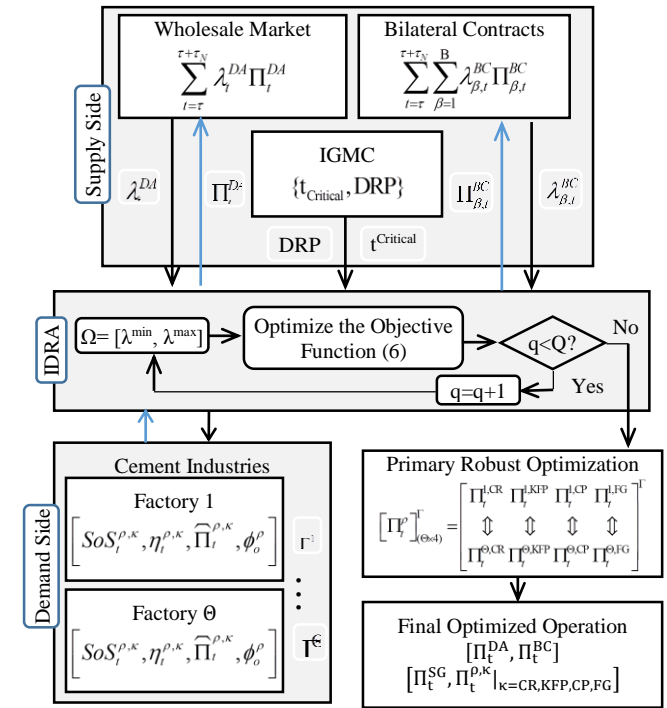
Wholesale Market
$\sum_{t=\tau}^{\tau+\tau_N} \lambda_t^{DA} \Pi_t^{DA}$

Bilateral Contracts
$\sum_{t=\tau}^{\tau+\tau_N} \sum_{\beta=1}^{B} \lambda_{\beta,t}^{BC} \Pi_{\beta,t}^{BC}$

Supply Side

$\lambda_t^{DA}$

$\Pi_t^{DA}$

IGMC
$\{t_{Critical}, DRP\}$

$\Pi_{\beta,t}^{BC}$

$\lambda_{\beta,t}^{BC}$

DRP

$t^{Critical}$

IDRA

$\Omega = [\lambda^{min}, \lambda^{max}]$

Optimize the Objective Function (6)

q<Q?

No

q=q+1

Yes

Cement Industries

Demand Side

Factory 1
$\left[ SoS_t^{\rho,\kappa}, \eta_t^{\rho,\kappa}, \widehat{\Pi}_t^{\rho,\kappa}, \phi_o^{\rho} \right]$

$\Gamma^1$

Factory Θ
$\left[ SoS_t^{\rho,\kappa}, \eta_t^{\rho,\kappa}, \widehat{\Pi}_t^{\rho,\kappa}, \phi_o^{\rho} \right]$

$\Gamma^{\Theta}$

Primary Robust Optimization

$\left[\Pi_t^{\rho}\right]_{(\Theta\times4)}^{\Gamma} = \begin{bmatrix} \Pi_t^{1,CR} & \Pi_t^{1,KFP} & \Pi_t^{1,CP} & \Pi_t^{1,FG} \\ \Updownarrow & \Updownarrow & \Updownarrow & \Updownarrow \\ \Pi_t^{\Theta,CR} & \Pi_t^{\Theta,KFP} & \Pi_t^{\Theta,CP} & \Pi_t^{\Theta,FG} \end{bmatrix}^{\Gamma}$

Final Optimized Operation
$[\Pi_t^{DA}, \Pi_t^{BC}]$
$[\Pi_t^{SG}, \Pi_t^{\rho,\kappa}|_{\kappa=CR,KFP,CP,FG}]$